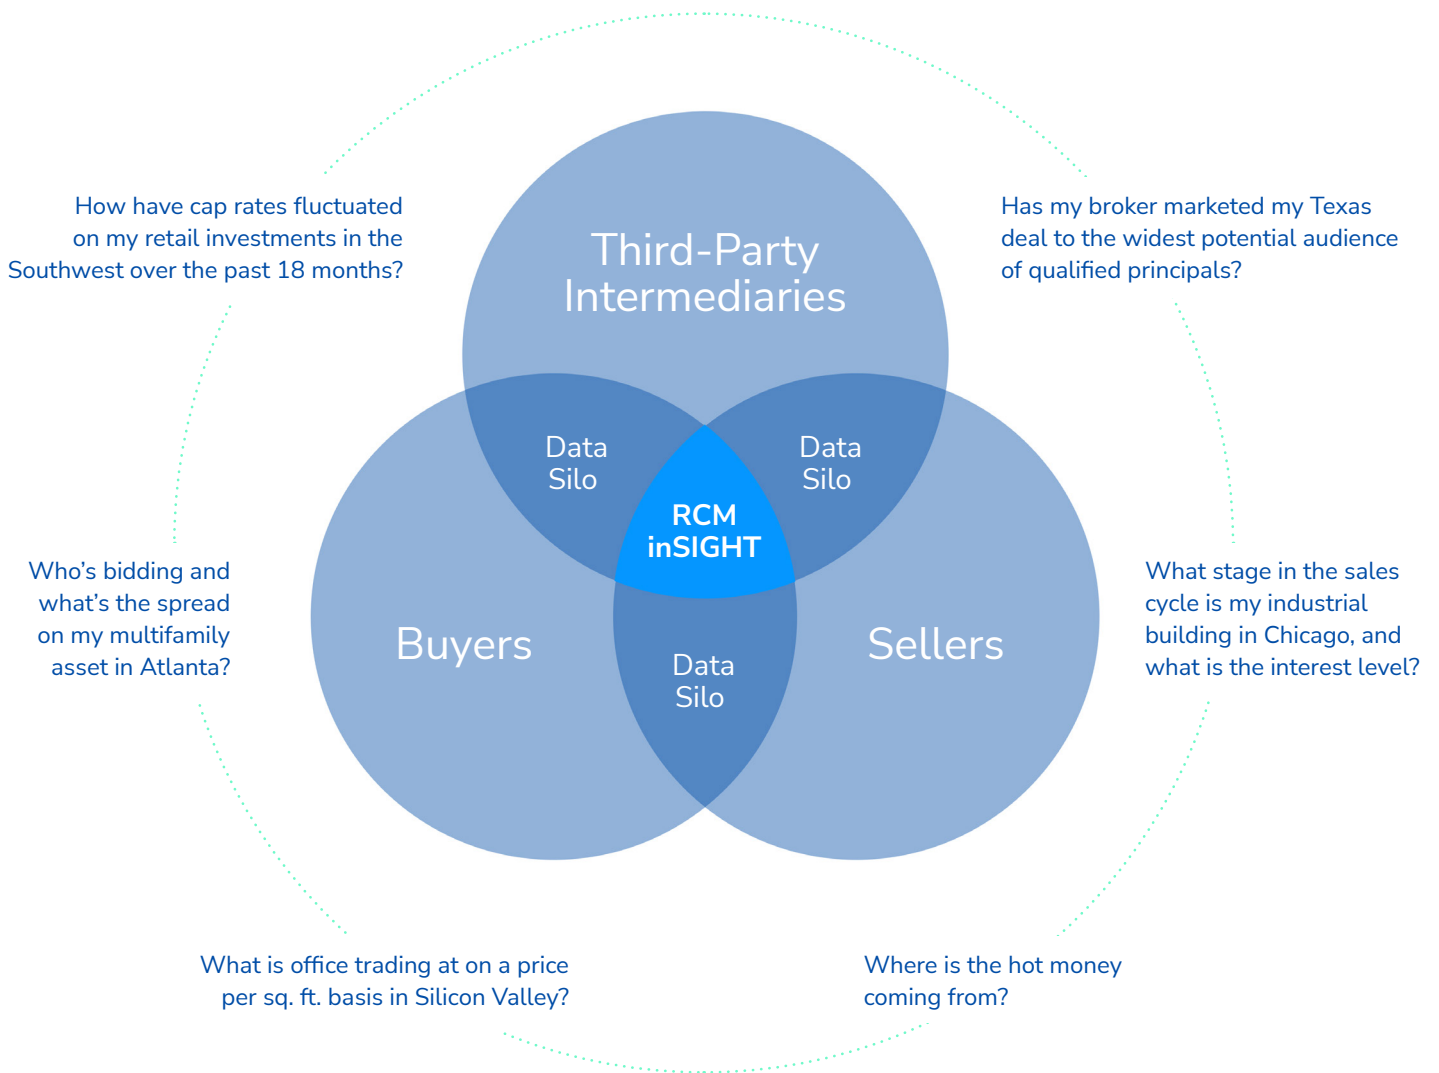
How have cap rates fluctuated on my retail investments in the Southwest over the past 18 months?

Has my broker marketed my Texas deal to the widest potential audience of qualified principals?

Third-Party Intermediaries

Data Silo

Data Silo

RCM inSIGHT

Who's bidding and what's the spread on my multifamily asset in Atlanta?

Buyers

Data Silo

Sellers

What stage in the sales cycle is my industrial building in Chicago, and what is the interest level?

What is office trading at on a price per sq. ft. basis in Silicon Valley?

Where is the hot money coming from?